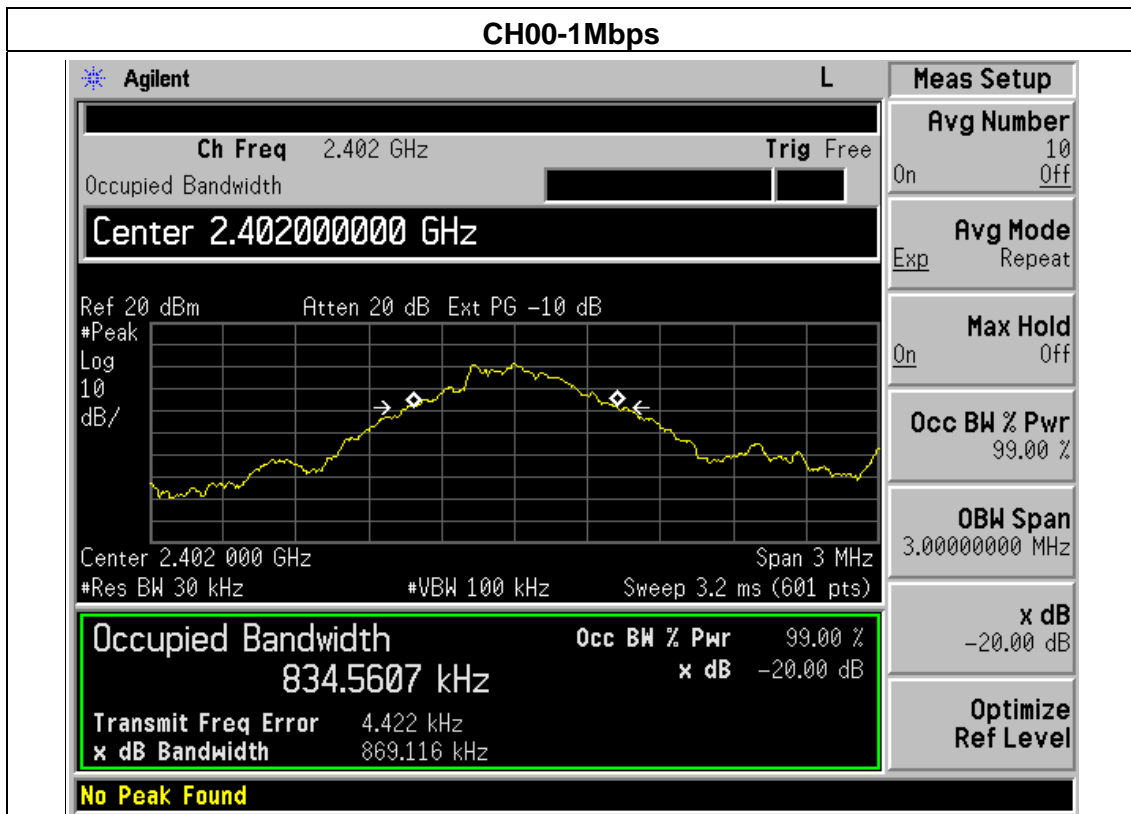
CH00-1Mbps

Agilent L

Ch Freq 2.402 GHz Trig Free
Occupied Bandwidth

Center 2.402000000 GHz

Ref 20 dBm Atten 20 dB Ext PG −10 dB
#Peak
Log
10
dB/

Center 2.402 000 GHz Span 3 MHz
#Res BW 30 kHz #VBW 100 kHz Sweep 3.2 ms (601 pts)

Occupied Bandwidth
834.5607 kHz
Occ BW % Pwr 99.00 %
x dB −20.00 dB
Transmit Freq Error 4.422 kHz
x dB Bandwidth 869.116 kHz

No Peak Found

Meas Setup

Avg Number
10
On Off

Avg Mode
Exp Repeat

Max Hold
On Off

Occ BW % Pwr
99.00 %

OBW Span
3.00000000 MHz

x dB
−20.00 dB

Optimize
Ref Level